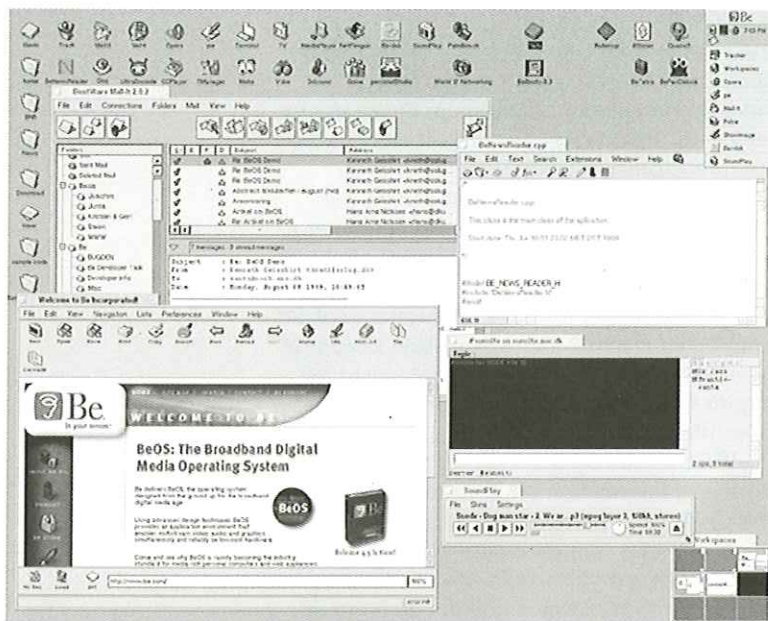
BeatWare Mail-It 2.0.2
File Edit Connections Folders Mail View Help

Re: BeOS Demo
Re: BeOS Demo
Re: BeOS Demo
Abstract
Anmeldung
Artikel om BeOS
Re: Artikel om BeOS

Kenneth Geisshirt
Kenneth Geisshirt
Kenneth Geisshirt
Hans Arne Nielsen
Hans Arne Nielsen

Subject : Re: BeOS Demo
From : Kenneth Geisshirt
Date : Sunday, August 09 1998

BeNewsReader.cpp
File Edit Text Search Extensions Window Help

#ifndef BE_NEWS_READER_H

Welcome to Be Incorporated!
File Edit View Navigation Lists Preferences Window Help

Be
In your sense

WELCOME TO BE

BeOS: The Broadband Digital Media Operating System

BeOS

Release 4.5 is Here!

http://www.be.com/

Tracker
Workspaces
Opera
pe
Mail-It
Pulse
Bookmarks
DeskBar
SoundPlay

SoundPlay
File Skins Settings
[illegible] (mpeg layer 3, 128kb, stereo)
Speed: 100%

Workspaces